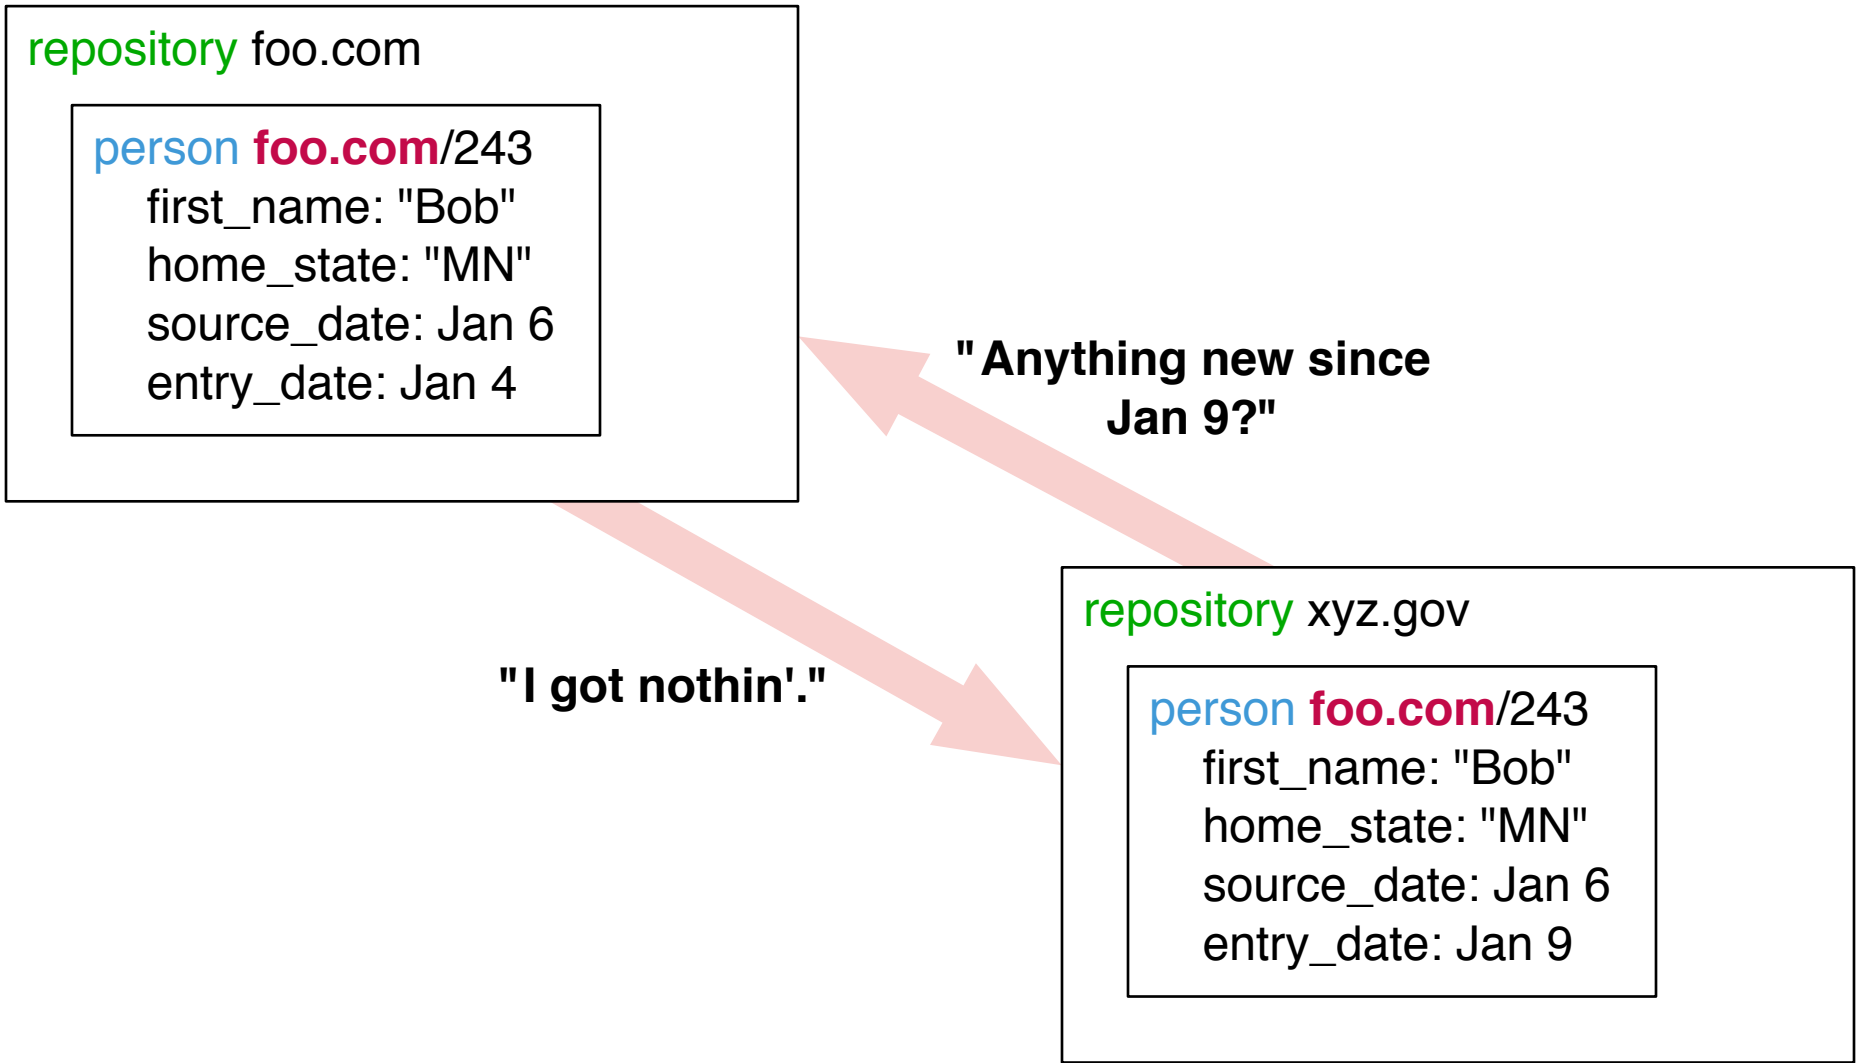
repository foo.com

person foo.com/243
first_name: "Bob"
home_state: "MN"
source_date: Jan 6
entry_date: Jan 4

"Anything new since Jan 9?"

"I got nothin'."

repository xyz.gov

person foo.com/243
first_name: "Bob"
home_state: "MN"
source_date: Jan 6
entry_date: Jan 9